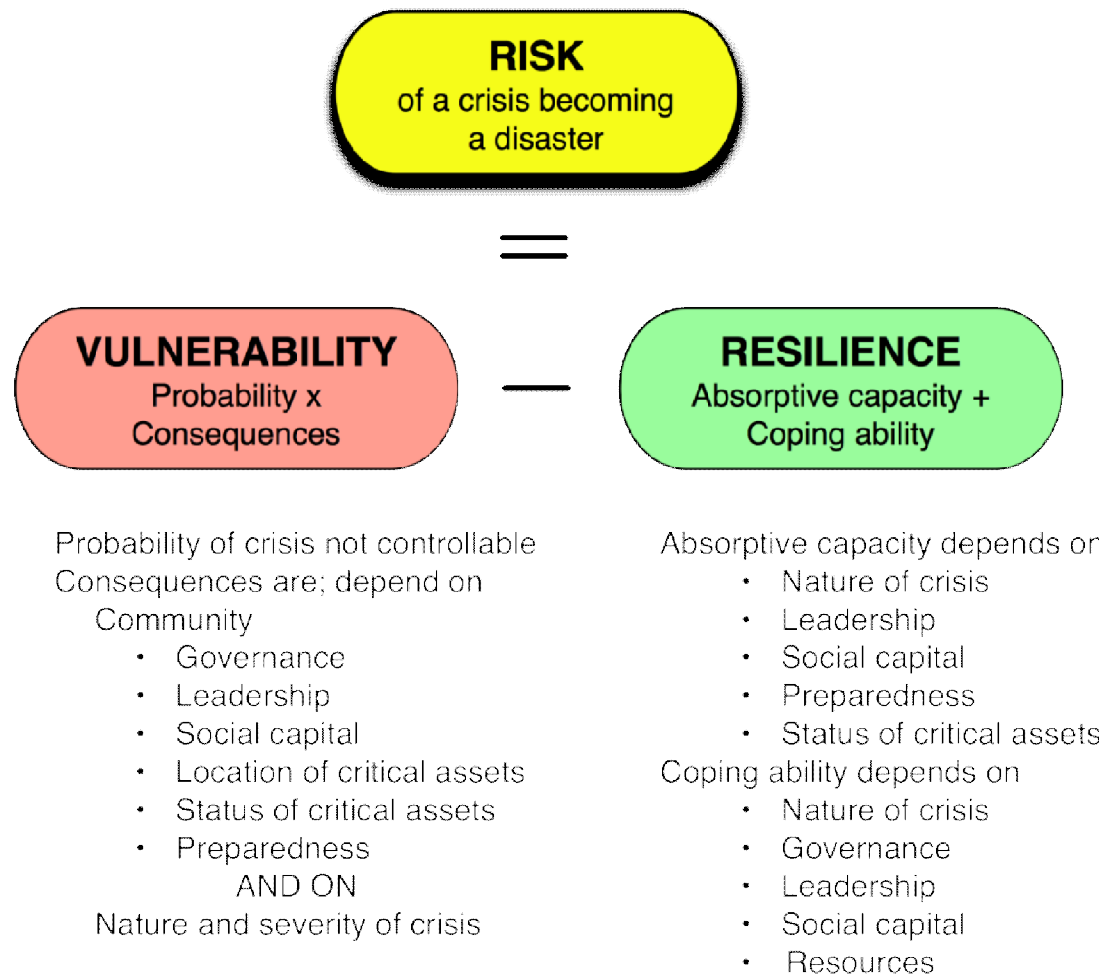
RISK
of a crisis becoming a disaster

=

VULNERABILITY
Probability x Consequences

—

RESILIENCE
Absorptive capacity + Coping ability

Probability of crisis not controllable
Consequences are; depend on
Community
- Governance
- Leadership
- Social capital
- Location of critical assets
- Status of critical assets
- Preparedness
AND ON
Nature and severity of crisis

Absorptive capacity depends on
- Nature of crisis
- Leadership
- Social capital
- Preparedness
- Status of critical assets
Coping ability depends on
- Nature of crisis
- Governance
- Leadership
- Social capital
- Resources